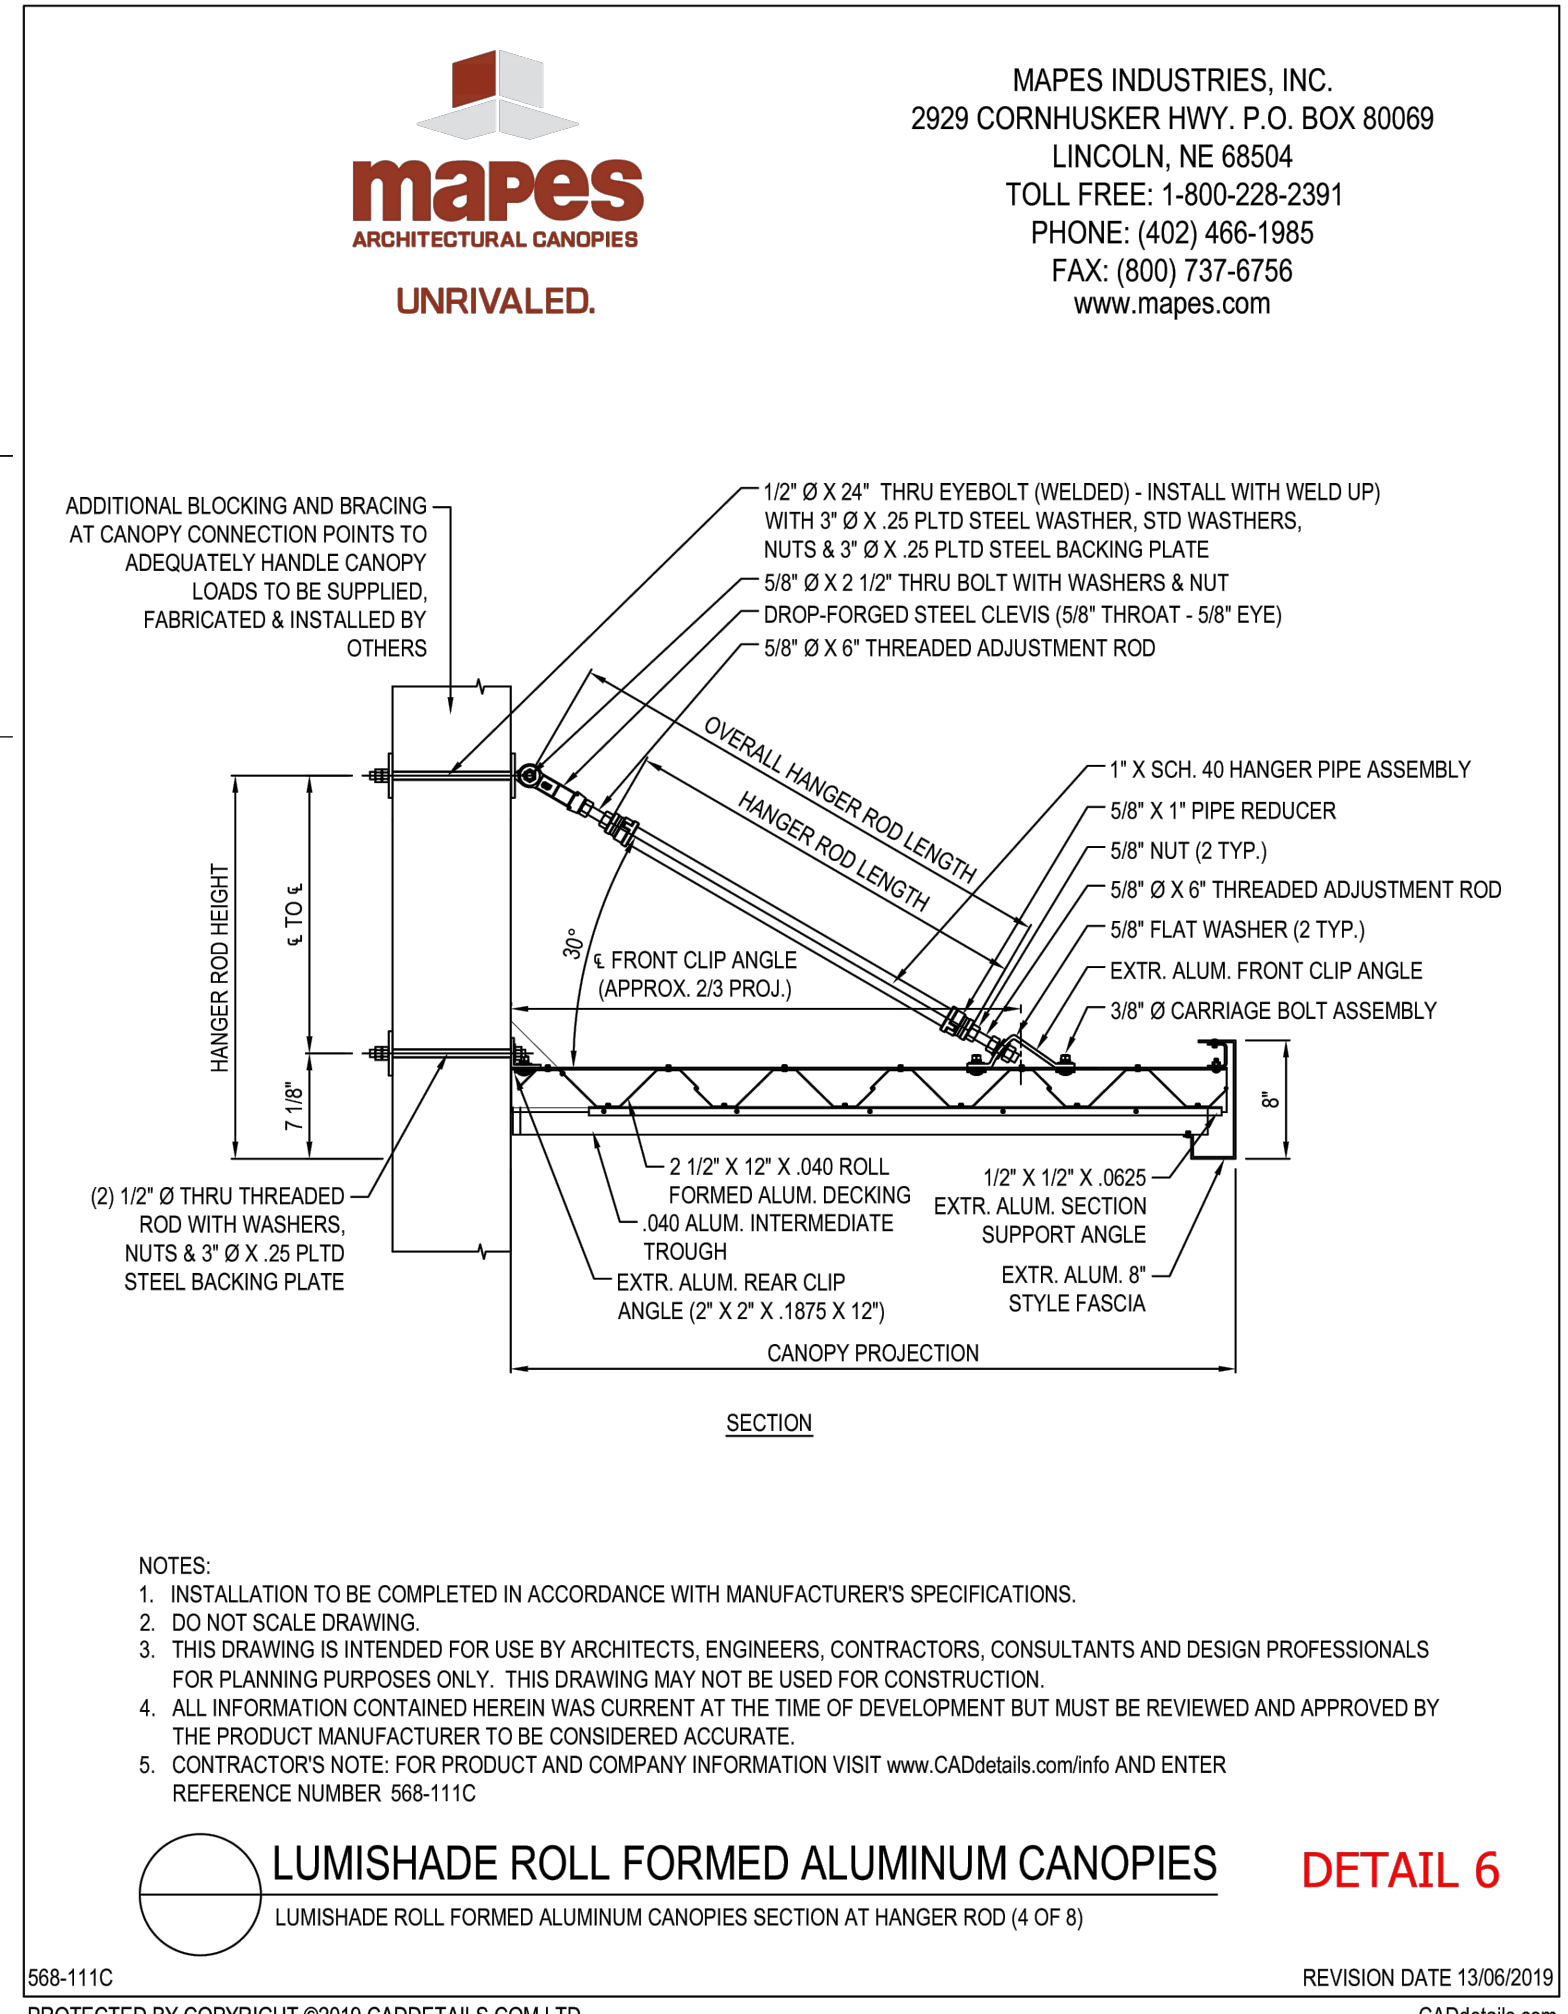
mapes
ARCHITECTURAL CANOPIES
UNRIVALED.

MAPES INDUSTRIES, INC.
2929 CORNHUSKER HWY. P.O. BOX 80069
LINCOLN, NE 68504
TOLL FREE: 1-800-228-2391
PHONE: (402) 466-1985
FAX: (800) 737-6756
www.mapes.com

ADDITIONAL BLOCKING AND BRACING AT CANOPY CONNECTION POINTS TO ADEQUATELY HANDLE CANOPY LOADS TO BE SUPPLIED, FABRICATED & INSTALLED BY OTHERS

1/2" Ø X 24" THRU EYEBOLT (WELDED) - INSTALL WITH WELD UP) WITH 3" Ø X .25 PLTD STEEL WASTHER, STD WASTHERS, NUTS & 3" Ø X .25 PLTD STEEL BACKING PLATE

5/8" Ø X 2 1/2" THRU BOLT WITH WASHERS & NUT

DROP-FORGED STEEL CLEVIS (5/8" THROAT - 5/8" EYE)

5/8" Ø X 6" THREADED ADJUSTMENT ROD

OVERALL HANGER ROD LENGTH

HANGER ROD LENGTH

1" X SCH. 40 HANGER PIPE ASSEMBLY

5/8" X 1" PIPE REDUCER

5/8" NUT (2 TYP.)

5/8" Ø X 6" THREADED ADJUSTMENT ROD

5/8" FLAT WASHER (2 TYP.)

EXTR. ALUM. FRONT CLIP ANGLE

3/8" Ø CARRIAGE BOLT ASSEMBLY

HANGER ROD HEIGHT

℄ TO ℄

7 1/8"

30°

℄ FRONT CLIP ANGLE (APPROX. 2/3 PROJ.)

8"

(2) 1/2" Ø THRU THREADED ROD WITH WASHERS, NUTS & 3" Ø X .25 PLTD STEEL BACKING PLATE

2 1/2" X 12" X .040 ROLL FORMED ALUM. DECKING

.040 ALUM. INTERMEDIATE TROUGH

EXTR. ALUM. REAR CLIP ANGLE (2" X 2" X .1875 X 12")

1/2" X 1/2" X .0625 EXTR. ALUM. SECTION SUPPORT ANGLE

EXTR. ALUM. 8" STYLE FASCIA

CANOPY PROJECTION

SECTION

NOTES:
1. INSTALLATION TO BE COMPLETED IN ACCORDANCE WITH MANUFACTURER'S SPECIFICATIONS.
2. DO NOT SCALE DRAWING.
3. THIS DRAWING IS INTENDED FOR USE BY ARCHITECTS, ENGINEERS, CONTRACTORS, CONSULTANTS AND DESIGN PROFESSIONALS FOR PLANNING PURPOSES ONLY. THIS DRAWING MAY NOT BE USED FOR CONSTRUCTION.
4. ALL INFORMATION CONTAINED HEREIN WAS CURRENT AT THE TIME OF DEVELOPMENT BUT MUST BE REVIEWED AND APPROVED BY THE PRODUCT MANUFACTURER TO BE CONSIDERED ACCURATE.
5. CONTRACTOR'S NOTE: FOR PRODUCT AND COMPANY INFORMATION VISIT www.CADdetails.com/info AND ENTER REFERENCE NUMBER 568-111C

LUMISHADE ROLL FORMED ALUMINUM CANOPIES
LUMISHADE ROLL FORMED ALUMINUM CANOPIES SECTION AT HANGER ROD (4 OF 8)
DETAIL 6

568-111C
REVISION DATE 13/06/2019
PROTECTED BY COPYRIGHT ©2019 CADDETAILS.COM LTD.
CADdetails.com